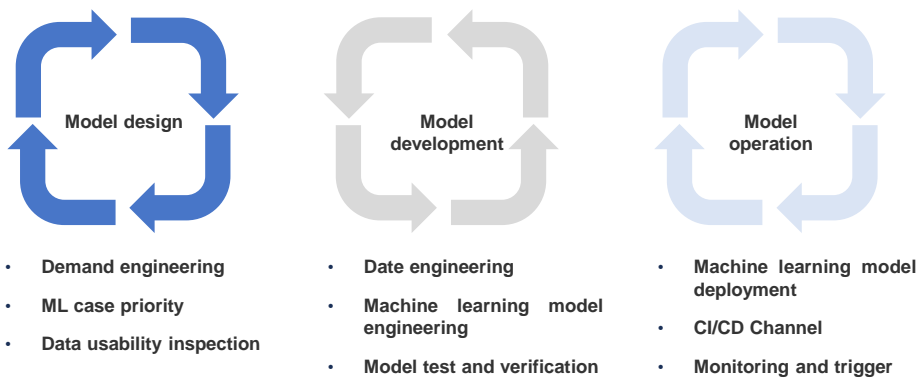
Model design

Model development

Model operation

- Demand engineering
- ML case priority
- Data usability inspection

- Date engineering
- Machine learning model engineering
- Model test and verification

- Machine learning model deployment
- CI/CD Channel
- Monitoring and trigger